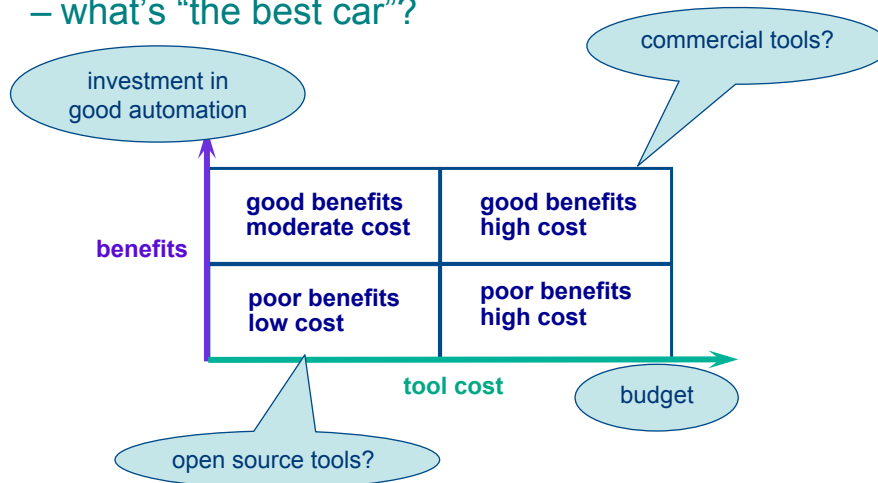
– what's "the best car"?

commercial tools?

investment in good automation

| good benefits moderate cost | good benefits high cost |
|---|---|
| poor benefits low cost | poor benefits high cost |

benefits

tool cost

budget

open source tools?